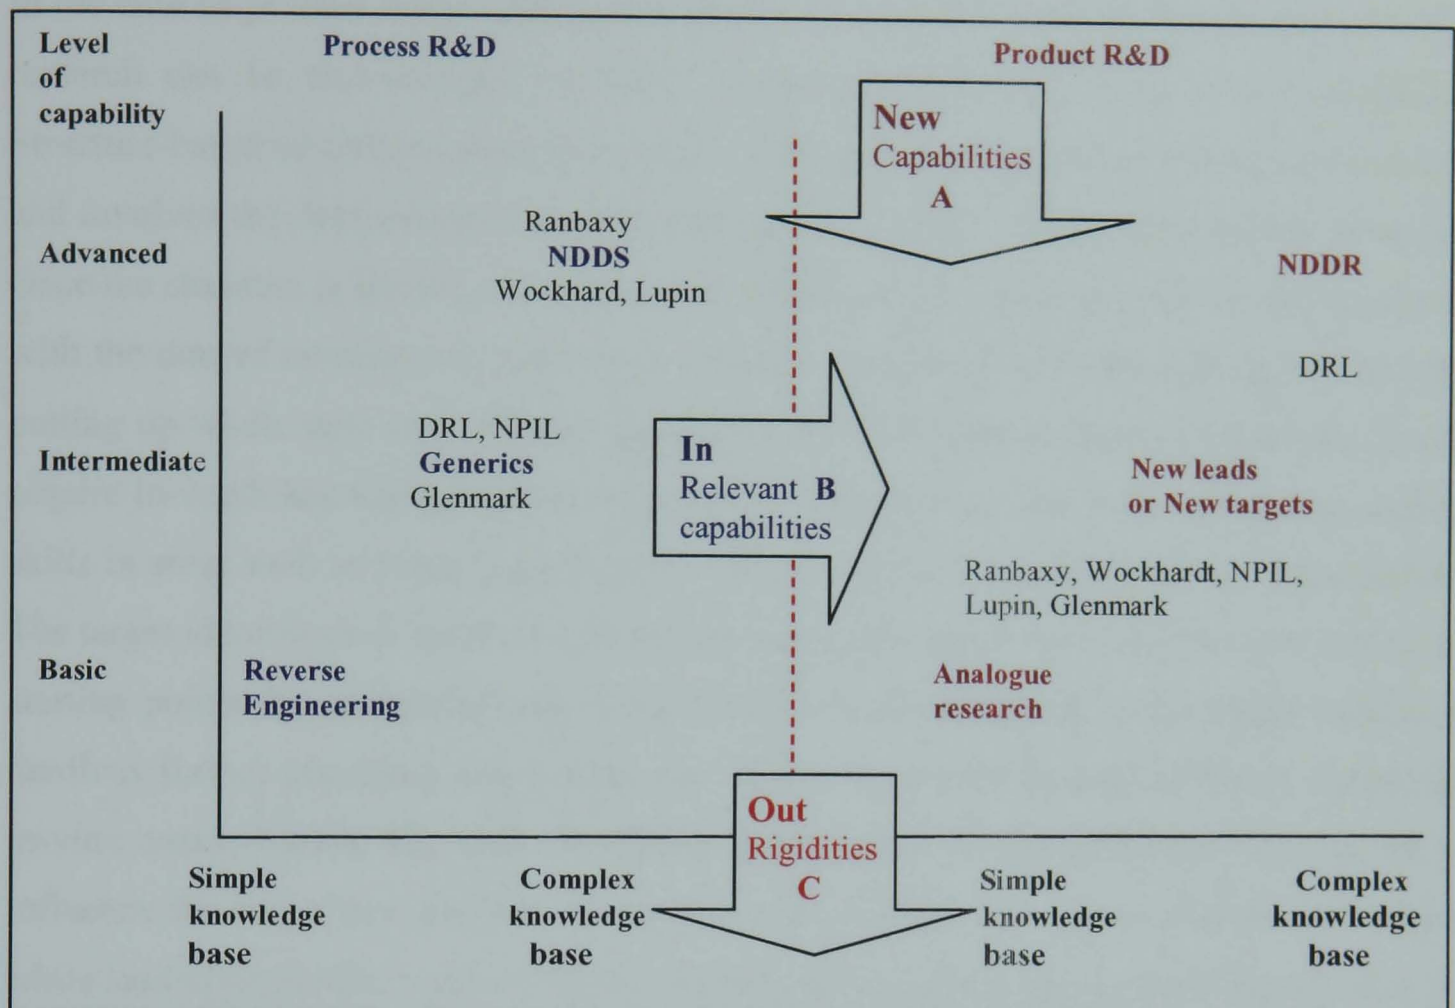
Level of capability

Process R&D

Product R&D

New Capabilities A

Advanced

Ranbaxy
NDDS
Wockhard, Lupin

NDDR

DRL

Intermediate

DRL, NPIL
Generics
Glenmark

In Relevant B capabilities

New leads or New targets

Ranbaxy, Wockhardt, NPIL, Lupin, Glenmark

Basic

Reverse Engineering

Analogue research

Out Rigidities C

Simple knowledge base

Complex knowledge base

Simple knowledge base

Complex knowledge base